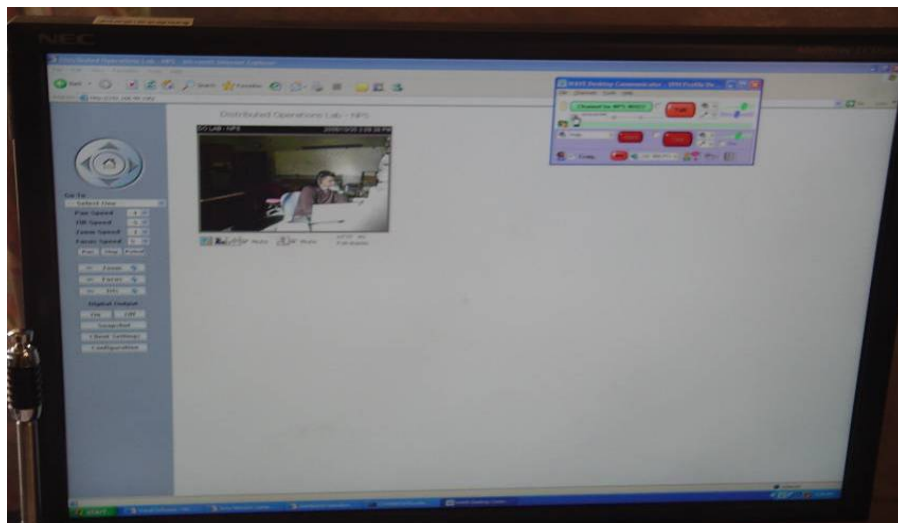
NEC

Distributed Operations Lab - NPS

DO LAB - NPS

Go To

Select One

Pan Speed

Tilt Speed

Zoom Speed

Focus Speed

Zoom

Focus

Iris

Digital Output

On

Off

Snapshot

Basic Settings

Configuration

WAVE Desktop Communicator

Channel to NPS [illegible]

Talk

Talk

start